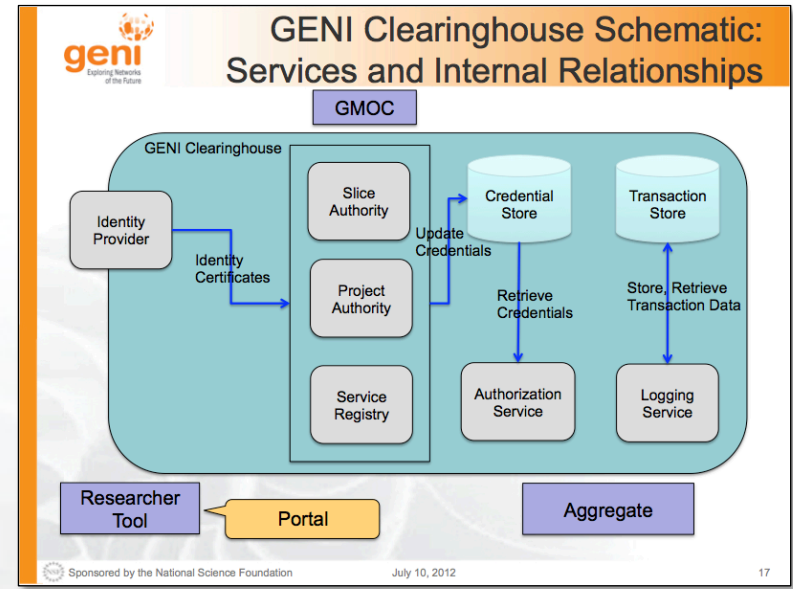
geni
Exploring Networks of the Future

GENI Clearinghouse Schematic: Services and Internal Relationships

GMOC

GENI Clearinghouse

Identity Provider

Identity Certificates

Slice Authority

Project Authority

Service Registry

Update Credentials

Credential Store

Retrieve Credentials

Authorization Service

Transaction Store

Store, Retrieve Transaction Data

Logging Service

Researcher Tool

Portal

Aggregate

Sponsored by the National Science Foundation

July 10, 2012

17